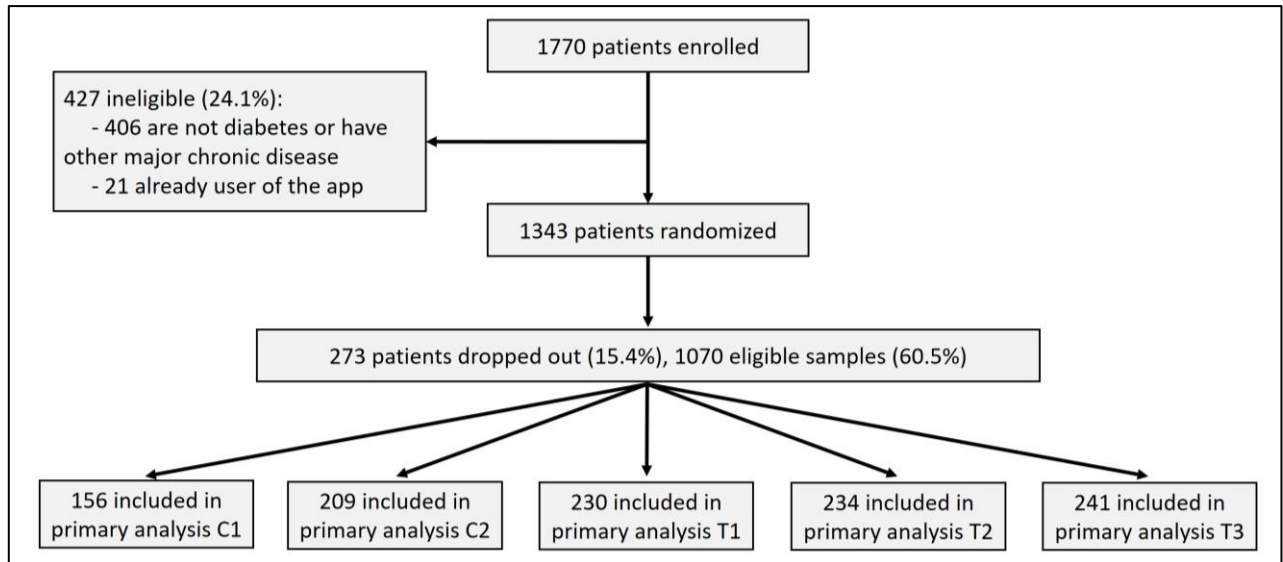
1770 patients enrolled

427 ineligible (24.1%):
- 406 are not diabetes or have other major chronic disease
- 21 already user of the app

1343 patients randomized

273 patients dropped out (15.4%), 1070 eligible samples (60.5%)

156 included in primary analysis C1

209 included in primary analysis C2

230 included in primary analysis T1

234 included in primary analysis T2

241 included in primary analysis T3